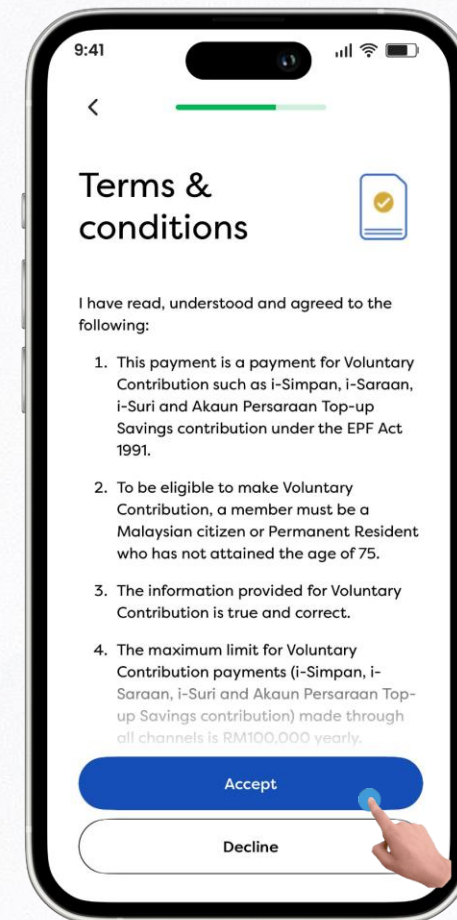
9:41

Terms & conditions

I have read, understood and agreed to the following:

1. This payment is a payment for Voluntary Contribution such as i-Simpan, i-Saraan, i-Suri and Akaun Persaraan Top-up Savings contribution under the EPF Act 1991.

2. To be eligible to make Voluntary Contribution, a member must be a Malaysian citizen or Permanent Resident who has not attained the age of 75.

3. The information provided for Voluntary Contribution is true and correct.

4. The maximum limit for Voluntary Contribution payments (i-Simpan, i-Saraan, i-Suri and Akaun Persaraan Top-up Savings contribution) made through all channels is RM100,000 yearly.

Accept

Decline